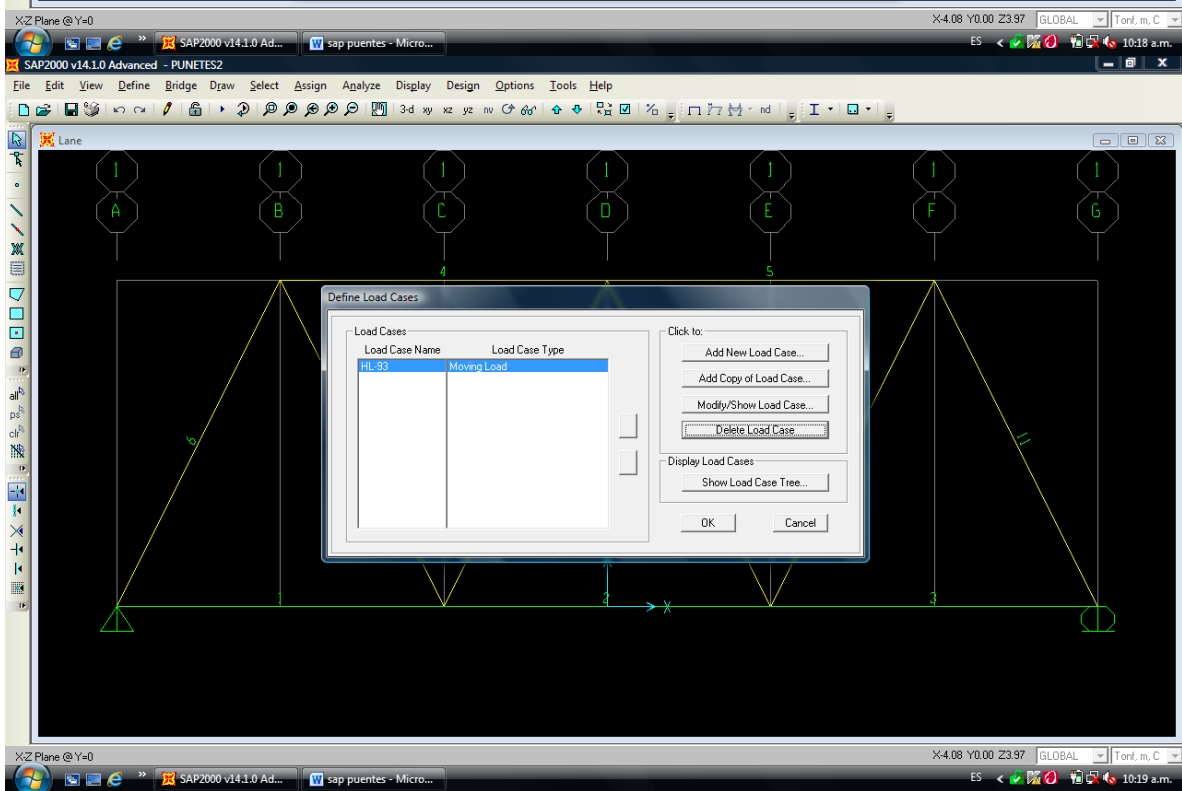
X-Z Plane @ Y=0
X-4.08 Y0.00 Z3.97 GLOBAL Tonf, m, C

SAP2000 v14.1.0 Ad... sap puentes - Micro...
ES 10:18 a.m.

SAP2000 v14.1.0 Advanced - PUNETES2

File Edit View Define Bridge Draw Select Assign Analyze Display Design Options Tools Help

3-d xy xz yz nv nd

Lane

1 1 1 1 1 1 1
A B C D E F G

4 5

Define Load Cases

Load Cases
Load Case Name Load Case Type
HL-93 Moving Load

Click to:
Add New Load Case...
Add Copy of Load Case...
Modify/Show Load Case...
Delete Load Case

Display Load Cases
Show Load Case Tree...

OK Cancel

9 11

1 2 X 3

X-Z Plane @ Y=0
X-4.08 Y0.00 Z3.97 GLOBAL Tonf, m, C

SAP2000 v14.1.0 Ad... sap puentes - Micro...
ES 10:19 a.m.